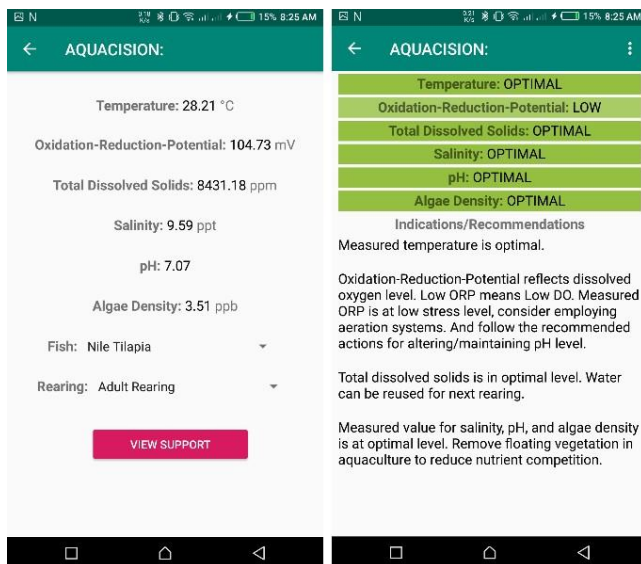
N 15% 8:25 AM

← AQUACISION:

Temperature: 28.21 °C

Oxidation-Reduction-Potential: 104.73 mV

Total Dissolved Solids: 8431.18 ppm

Salinity: 9.59 ppt

pH: 7.07

Algae Density: 3.51 ppb

Fish: Nile Tilapia

Rearing: Adult Rearing

VIEW SUPPORT

N 15% 8:25 AM

← AQUACISION:

Temperature: OPTIMAL

Oxidation-Reduction-Potential: LOW

Total Dissolved Solids: OPTIMAL

Salinity: OPTIMAL

pH: OPTIMAL

Algae Density: OPTIMAL

Indications/Recommendations

Measured temperature is optimal.

Oxidation-Reduction-Potential reflects dissolved oxygen level. Low ORP means Low DO. Measured ORP is at low stress level, consider employing aeration systems. And follow the recommended actions for altering/maintaining pH level.

Total dissolved solids is in optimal level. Water can be reused for next rearing.

Measured value for salinity, pH, and algae density is at optimal level. Remove floating vegetation in aquaculture to reduce nutrient competition.